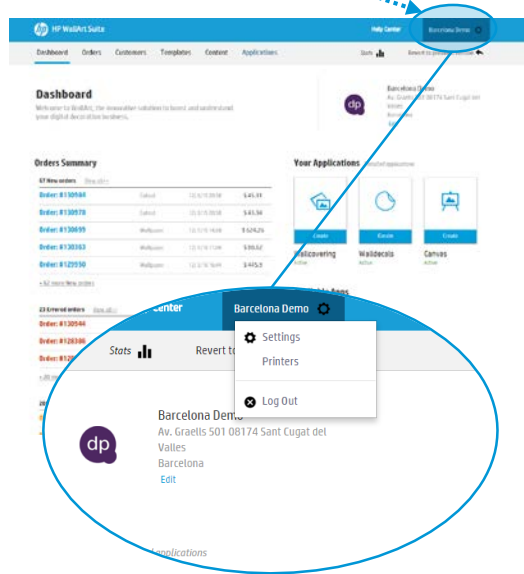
HP WallArt Suite

Help Center

Barcelona Demo

Dashboard Orders Customers Templates Content Applications

Stats

Dashboard

Welcome to WallArt, the innovative solution to boost and understand your digital decoration business.

Orders Summary

67 New orders

Order: #130944

Order: #130978

Order: #130695

Order: #130363

Order: #129550

Your Applications

Wallcovering

Walldecals

Canvas

Create

Create

Create

23 Errored orders

Order: #130944

Order: #128306

Order: #128

Center

Barcelona Demo

Settings

Printers

Log Out

Stats

Revert to

dp

Barcelona Demo

Av. Graells 501 08174 Sant Cugat del Valles

Barcelona

Edit

Applications